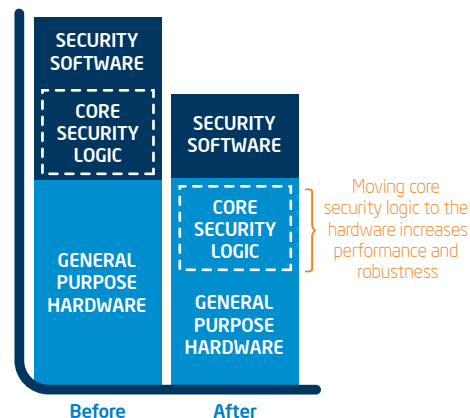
SECURITY SOFTWARE

CORE SECURITY LOGIC

GENERAL PURPOSE HARDWARE

SECURITY SOFTWARE

CORE SECURITY LOGIC

GENERAL PURPOSE HARDWARE

Moving core security logic to the hardware increases performance and robustness

Before

After